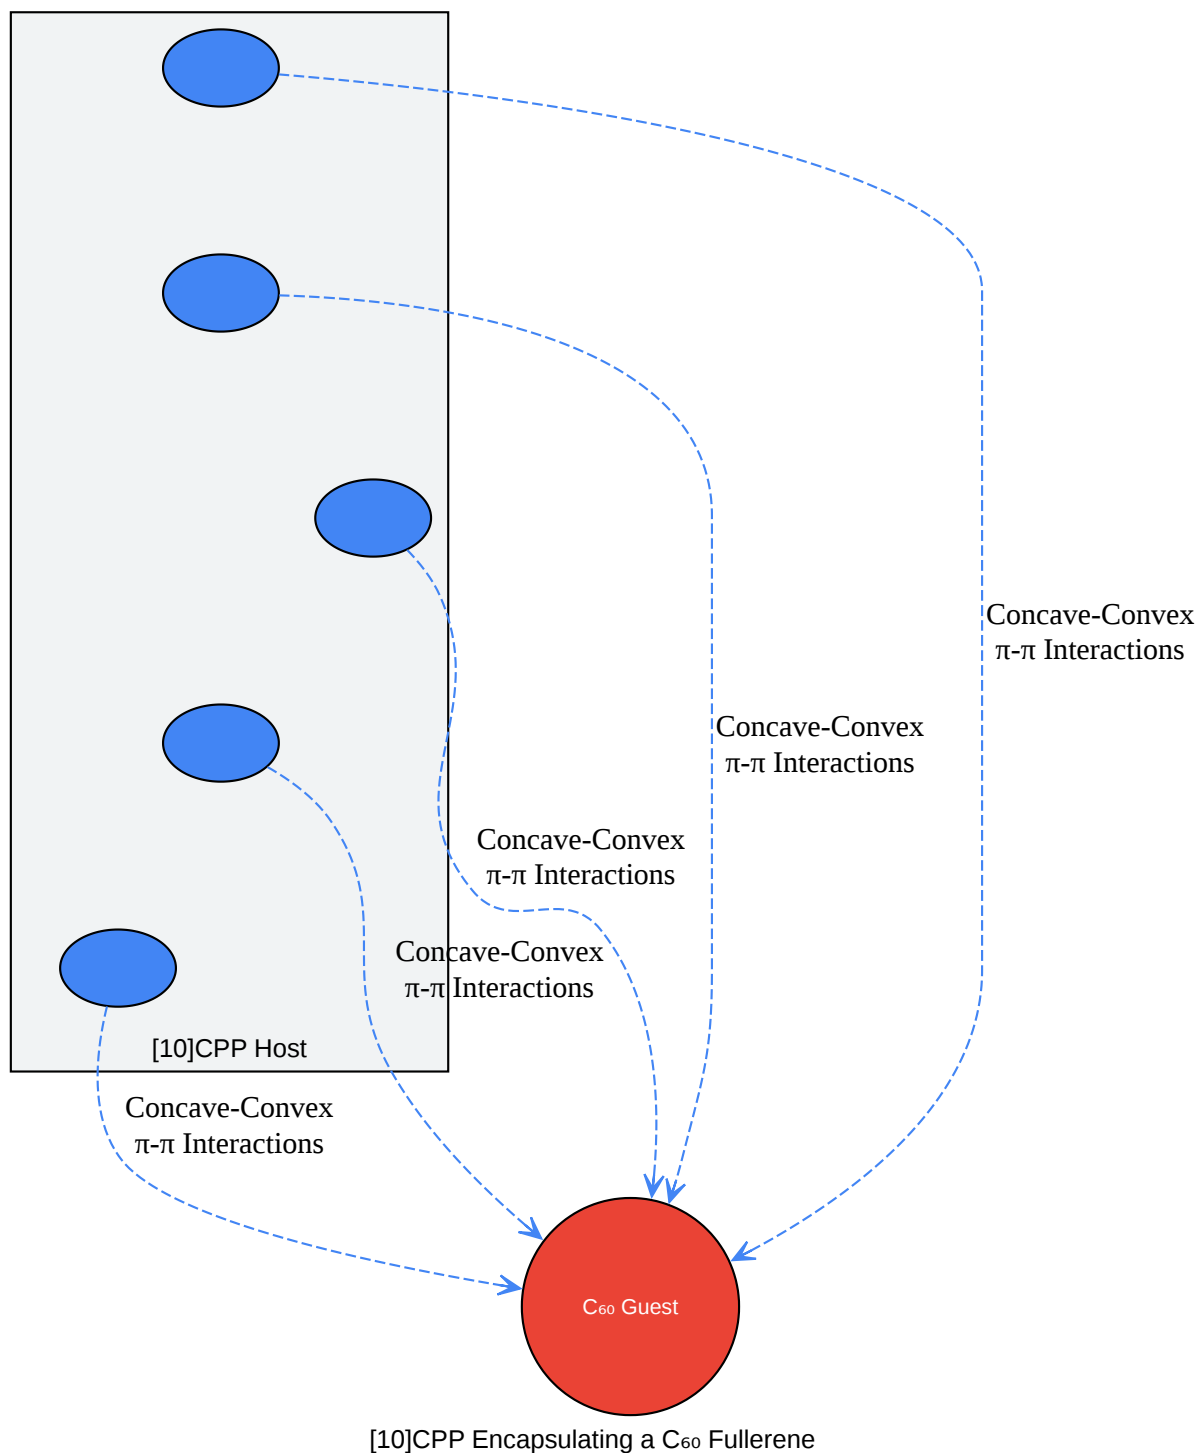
Concave-Convex π-π Interactions

Concave-Convex π-π Interactions

Concave-Convex π-π Interactions

Concave-Convex π-π Interactions

[10]CPP Host

Concave-Convex π-π Interactions

$C_{60}$ Guest

[10]CPP Encapsulating a $C_{60}$ Fullerene